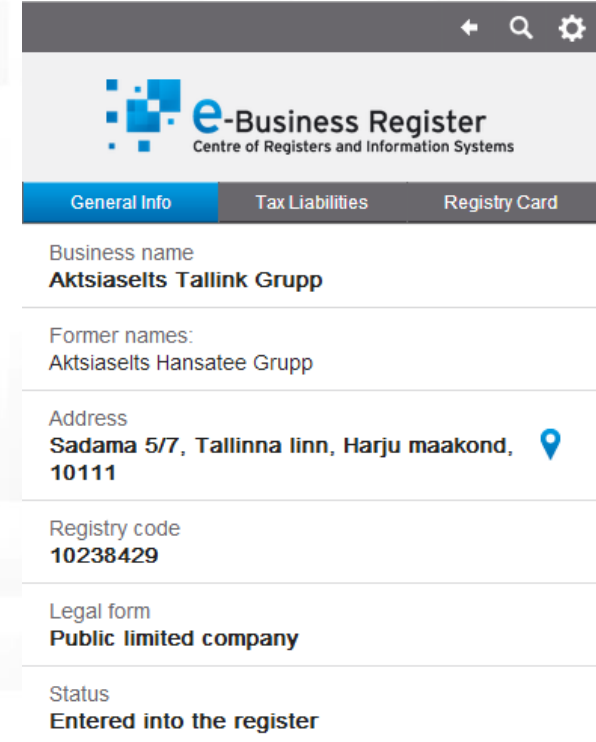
e-Business Register
Centre of Registers and Information Systems

General Info
Tax Liabilities
Registry Card

Business name
**Aktsiaselts Tallink Grupp**

Former names:
Aktsiaselts Hansatee Grupp

Address
**Sadama 5/7, Tallinna linn, Harju maakond, 10111**

Registry code
**10238429**

Legal form
**Public limited company**

Status
**Entered into the register**